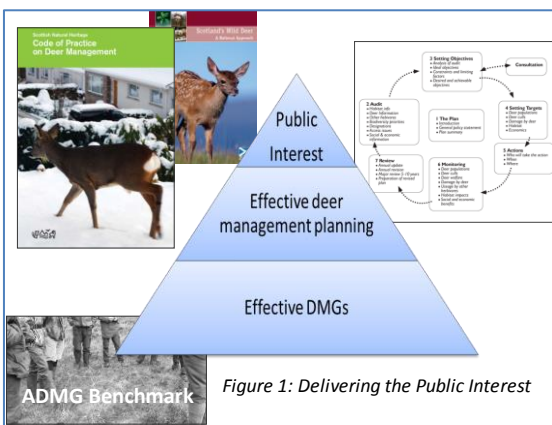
Scottish Natural Heritage
Code of Practice on Deer Management

Scotland's Wild Deer
A National Approach

Public Interest

Effective deer management planning

Effective DMGs

2 Setting Objectives

Consultation

2 Audit

1 The Plan

4 Setting Targets

7 Review

6 Monitoring

5 Actions

ADMG Benchmark

Figure 1: Delivering the Public Interest